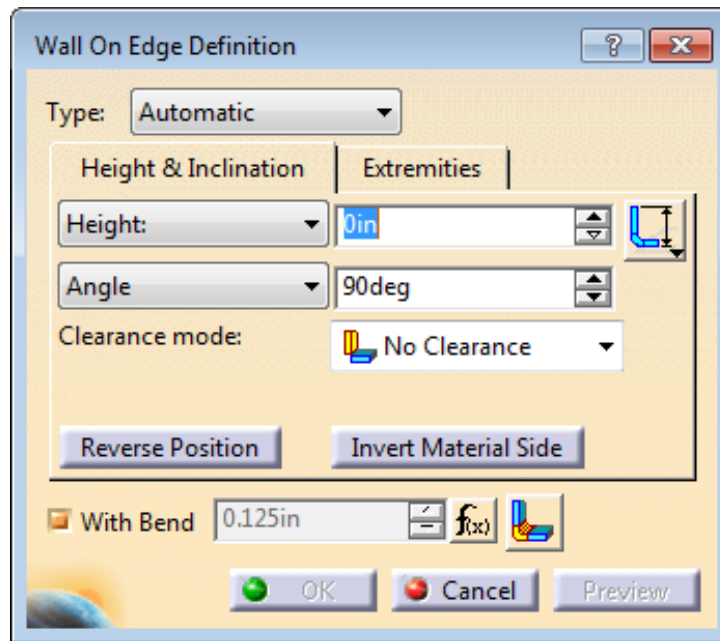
Wall On Edge Definition

?

Type: Automatic

Height & Inclination

Extremities

Height: 0in

Angle 90deg

Clearance mode: No Clearance

Reverse Position

Invert Material Side

With Bend 0.125in

$f_{(x)}$

OK

Cancel

Preview